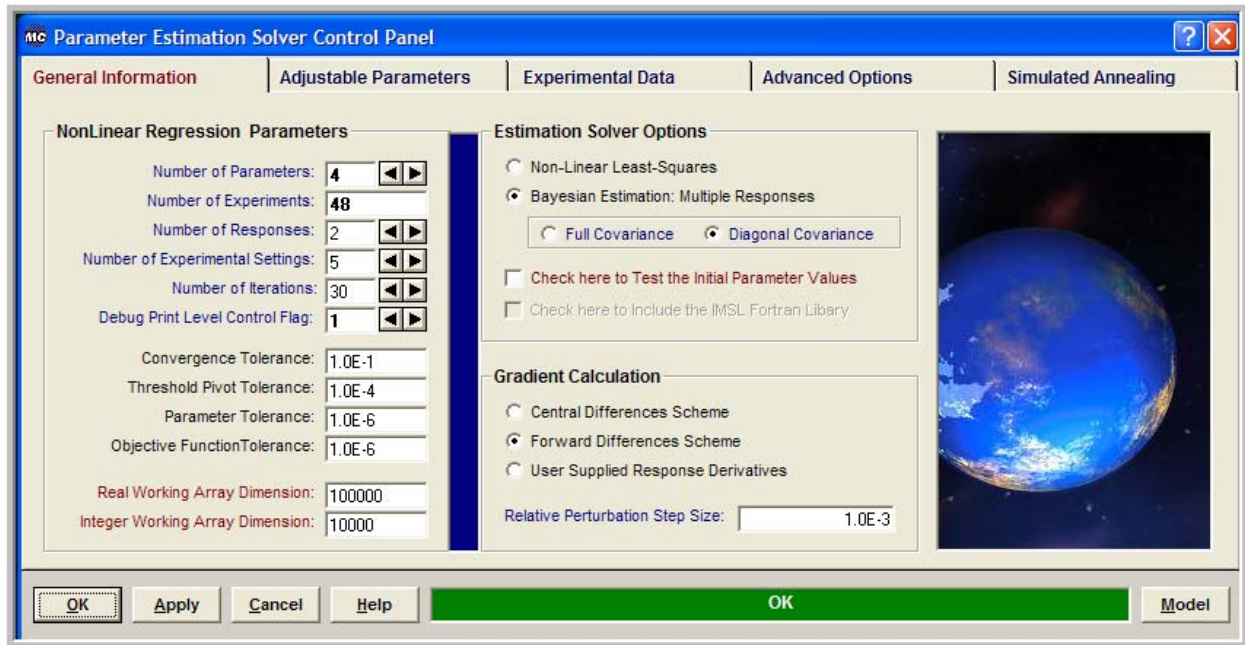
MC Parameter Estimation Solver Control Panel

General Information | Adjustable Parameters | Experimental Data | Advanced Options | Simulated Annealing

NonLinear Regression Parameters

Number of Parameters: 4
Number of Experiments: 48
Number of Responses: 2
Number of Experimental Settings: 5
Number of Iterations: 30
Debug Print Level Control Flag: 1

Convergence Tolerance: 1.0E-1
Threshold Pivot Tolerance: 1.0E-4
Parameter Tolerance: 1.0E-6
Objective FunctionTolerance: 1.0E-6

Real Working Array Dimension: 100000
Integer Working Array Dimension: 10000

Estimation Solver Options

Non-Linear Least-Squares
Bayesian Estimation: Multiple Responses
Full Covariance
Diagonal Covariance

Check here to Test the Initial Parameter Values
Check here to Include the IMSL Fortran Libary

Gradient Calculation

Central Differences Scheme
Forward Differences Scheme
User Supplied Response Derivatives

Relative Perturbation Step Size: 1.0E-3

OK | Apply | Cancel | Help | OK | Model